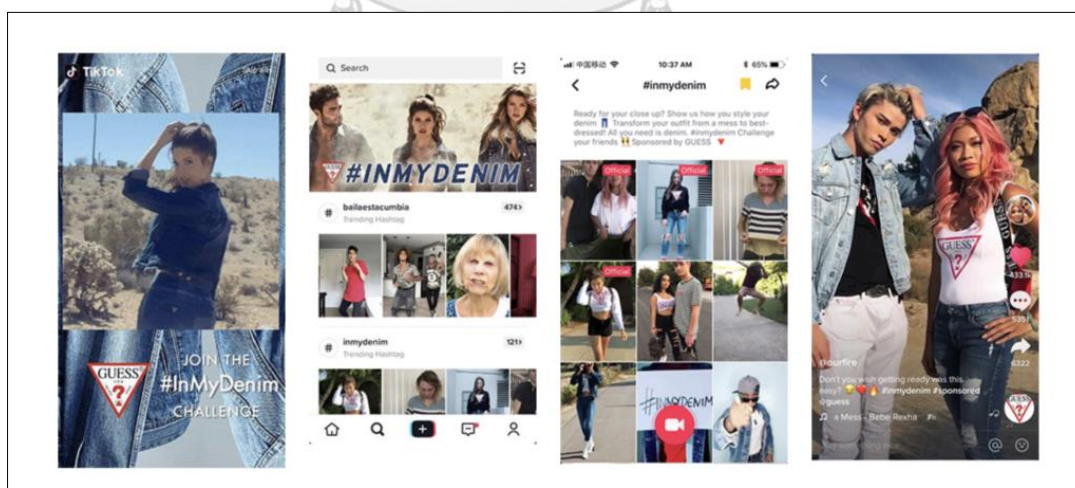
TikTok

GUESS

JOIN THE #InMyDenim CHALLENGE

Search

GUESS #INMYDENIM

bailaestacumbia
Trending Hashtag
474>

inmydenim
Trending Hashtag
121>

中国移动 10:37 AM 65%

#inmydenim

Ready for your close up? Show us how you style your denim. Transform your outfit from a mess to best-dressed! All you need is denim. #inmydenim Challenge your friends. Sponsored by GUESS

Official
Official
Official
Official

#INMYDENIM

GUESS

@ourfire
Don't you wish getting ready was this easy? #inmydenim #sponsored @guess
a Mess - Bebe Rexha

6222

GUESS